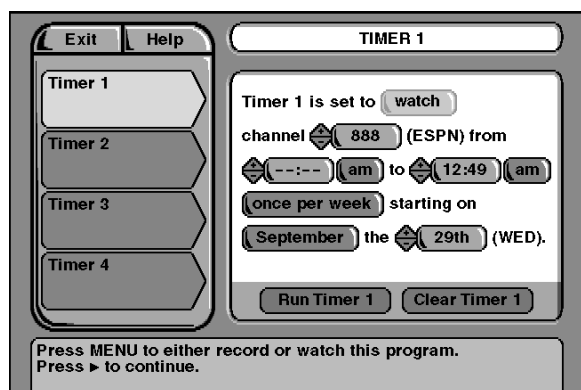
Exit
Help

Timer 1
Timer 2
Timer 3
Timer 4

TIMER 1

Timer 1 is set to watch channel 888 (ESPN) from --:-- am to 12:49 am once per week starting on September the 29th (WED).

Run Timer 1
Clear Timer 1

Press MENU to either record or watch this program.
Press ► to continue.